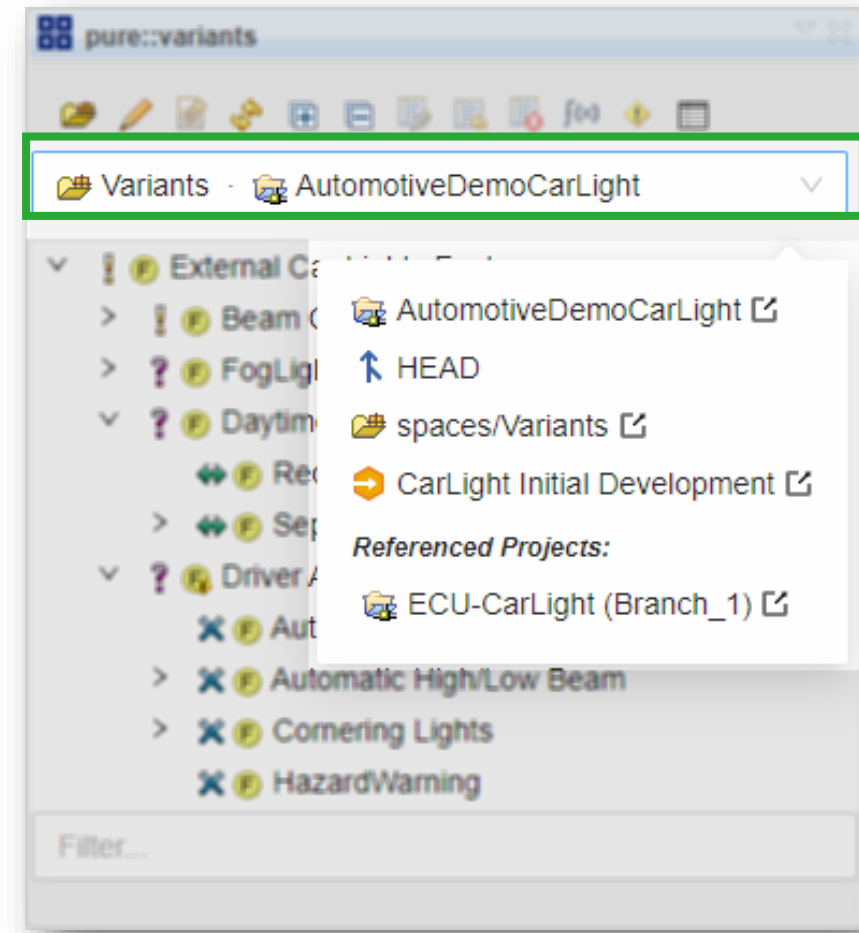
pure::variants

Variants · AutomotiveDemoCarLight

External Ca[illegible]
Beam C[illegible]
FogLig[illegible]
Daytim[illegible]
Re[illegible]
Sep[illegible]
Driver A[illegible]
Aut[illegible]
Automatic High/Low Beam
Cornering Lights
HazardWarning

AutomotiveDemoCarLight
HEAD
spaces/Variants
CarLight Initial Development
Referenced Projects:
ECU-CarLight (Branch_1)

Filter...